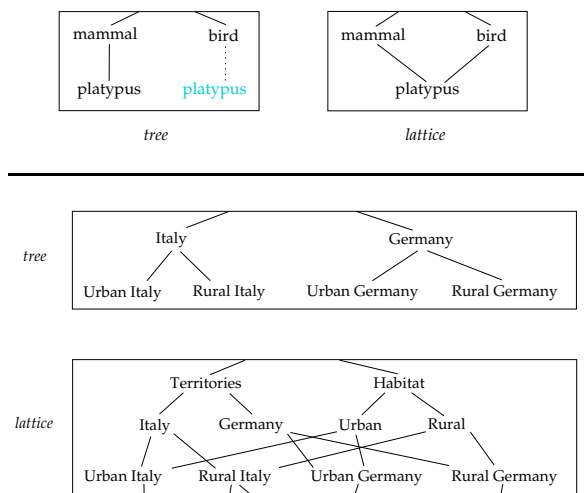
mammal

bird

platypus

platypus

tree

mammal

bird

platypus

lattice

tree

Italy

Germany

Urban Italy

Rural Italy

Urban Germany

Rural Germany

lattice

Territories

Habitat

Italy

Germany

Urban

Rural

Urban Italy

Rural Italy

Urban Germany

Rural Germany